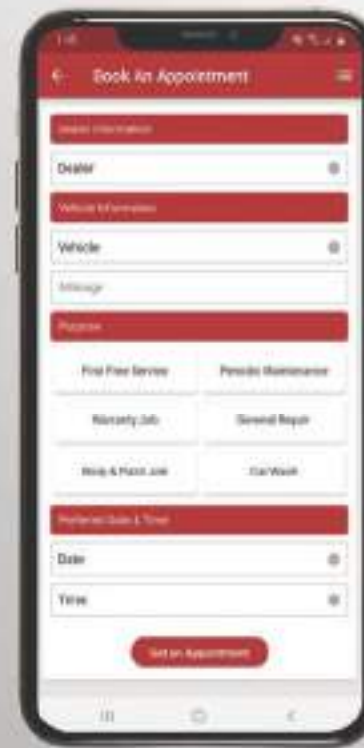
Book An Appointment

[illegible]

Dealer

Vehicle Information

Vehicle

Mileage

Purpose

First Free Service

Periodic Maintenance

Warranty Job

General Repair

Body & Paint Job

Car Wash

Preferred Date & Time

Date

Time

Get an Appointment